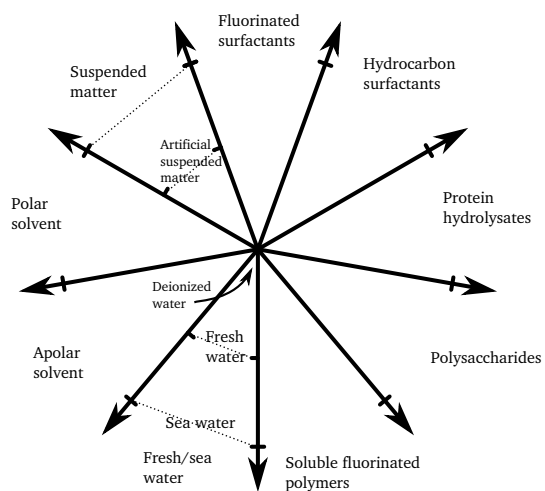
Fluorinated surfactants

Hydrocarbon surfactants

Suspended matter

Artificial suspended matter

Protein hydrolysates

Polar solvent

Deionized water

Fresh water

Apolar solvent

Polysaccharides

Sea water

Fresh/sea water

Soluble fluorinated polymers